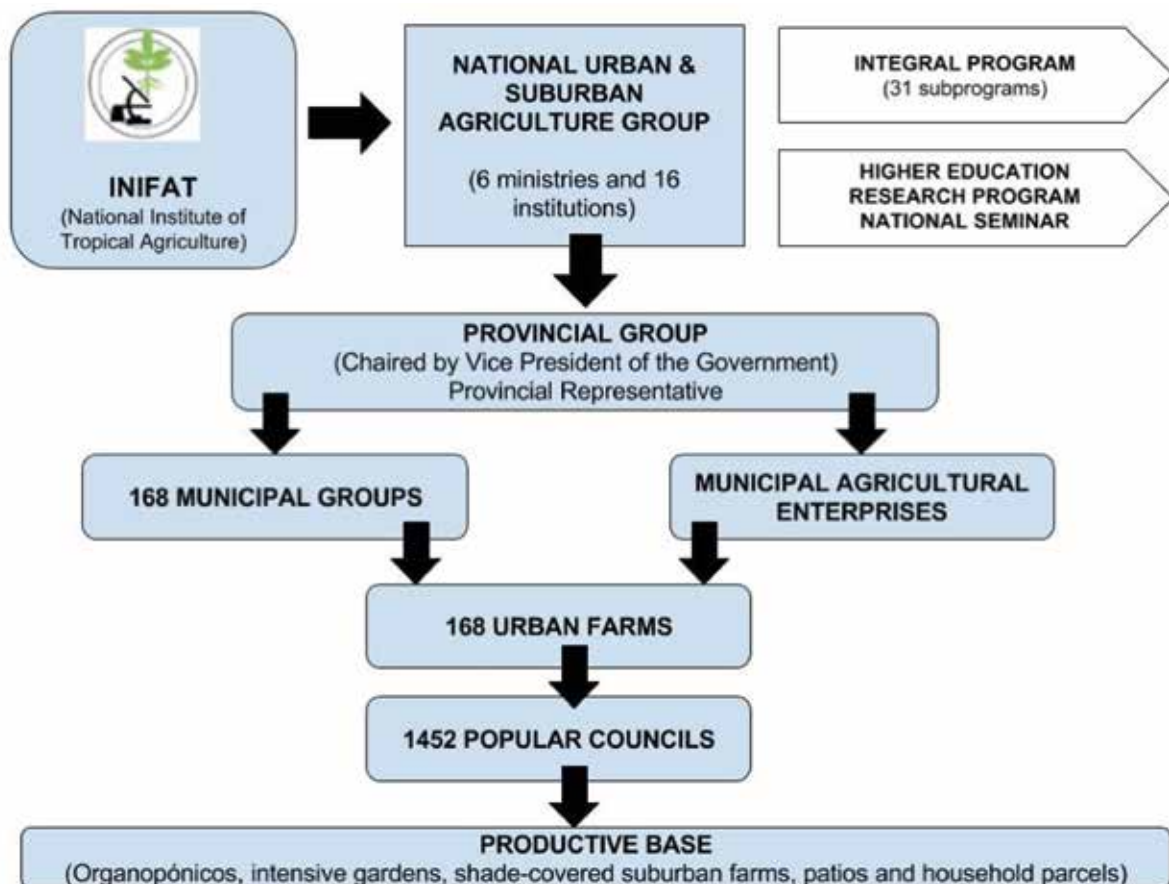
INIFAT
(National Institute of Tropical Agriculture)

NATIONAL URBAN & SUBURBAN AGRICULTURE GROUP

(6 ministries and 16 institutions)

INTEGRAL PROGRAM
(31 subprograms)

HIGHER EDUCATION
RESEARCH PROGRAM
NATIONAL SEMINAR

PROVINCIAL GROUP
(Chaired by Vice President of the Government)
Provincial Representative

168 MUNICIPAL GROUPS

MUNICIPAL AGRICULTURAL ENTERPRISES

168 URBAN FARMS

1452 POPULAR COUNCILS

PRODUCTIVE BASE
(Organopónicos, intensive gardens, shade-covered suburban farms, patios and household parcels)